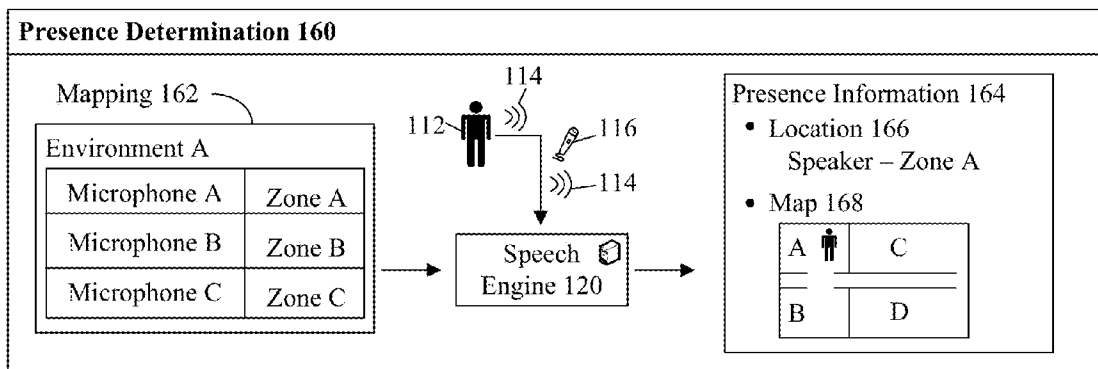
Presence Determination 160

Mapping 162

Environment A

| Microphone A | Zone A |
|---|---|
| Microphone B | Zone B |
| Microphone C | Zone C |

114

112

116

114

Speech Engine 120

Presence Information 164
• Location 166
Speaker – Zone A
• Map 168

A C
B D